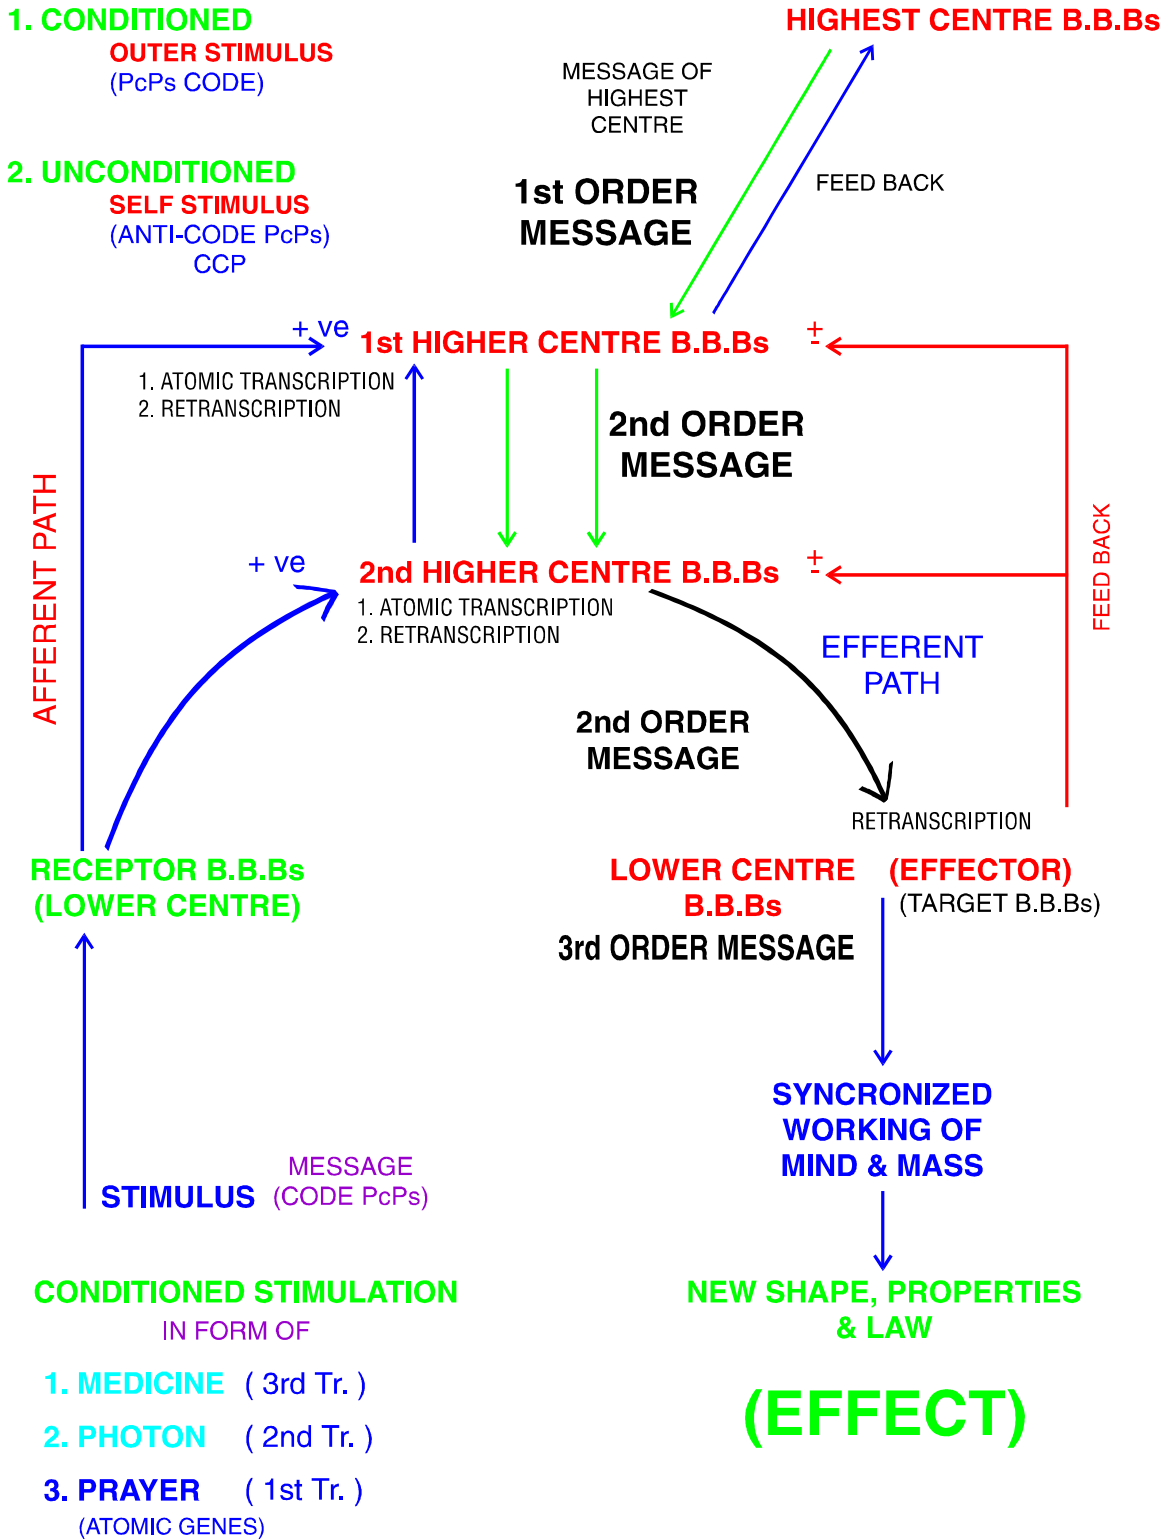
1. CONDITIONED
OUTER STIMULUS
(PcPs CODE)

HIGHEST CENTRE B.B.Bs

MESSAGE OF HIGHEST CENTRE

2. UNCONDITIONED
SELF STIMULUS
(ANTI-CODE PcPs)
CCP

1st ORDER MESSAGE

FEED BACK

+ ve

1st HIGHER CENTRE B.B.Bs

$\pm$

1. ATOMIC TRANSCRIPTION
2. RETRANSCRIPTION

2nd ORDER MESSAGE

AFFERENT PATH

+ ve

2nd HIGHER CENTRE B.B.Bs

$\pm$

1. ATOMIC TRANSCRIPTION
2. RETRANSCRIPTION

FEED BACK

EFFERENT PATH

2nd ORDER MESSAGE

RETRANSCRIPTION

RECEPTOR B.B.Bs
(LOWER CENTRE)

LOWER CENTRE B.B.Bs
(EFFECTOR)
(TARGET B.B.Bs)

3rd ORDER MESSAGE

SYNCRONIZED WORKING OF MIND & MASS

STIMULUS
MESSAGE
(CODE PcPs)

CONDITIONED STIMULATION
IN FORM OF

NEW SHAPE, PROPERTIES & LAW

1. MEDICINE ( 3rd Tr. )
2. PHOTON ( 2nd Tr. )
3. PRAYER ( 1st Tr. )
(ATOMIC GENES)

(EFFECT)